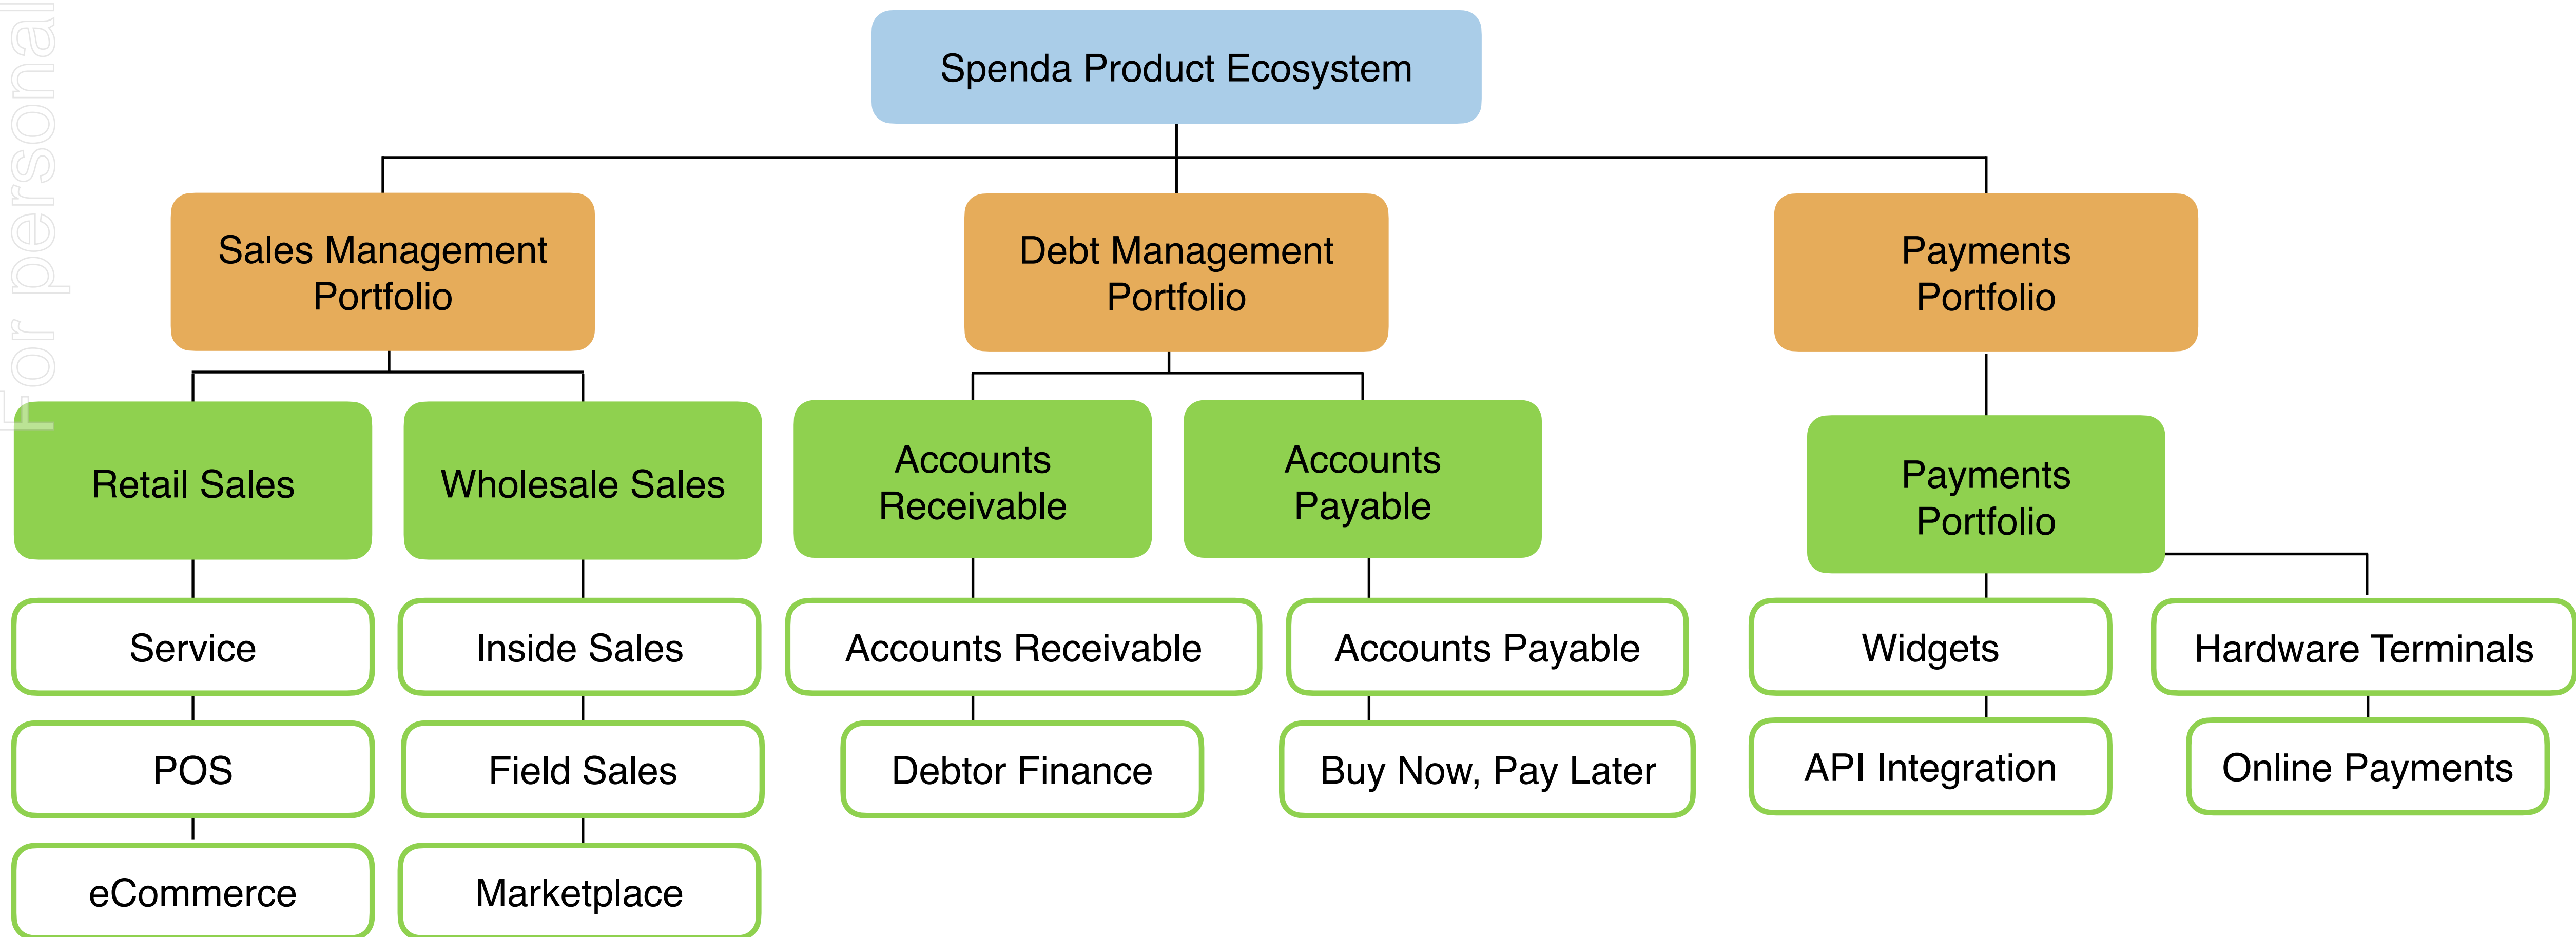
For personal

Spenda Product Ecosystem

Sales Management Portfolio

Debt Management Portfolio

Payments Portfolio

Retail Sales

Wholesale Sales

Accounts Receivable

Accounts Payable

Payments Portfolio

Service

POS

eCommerce

Inside Sales

Field Sales

Marketplace

Accounts Receivable

Debtor Finance

Accounts Payable

Buy Now, Pay Later

Widgets

API Integration

Hardware Terminals

Online Payments